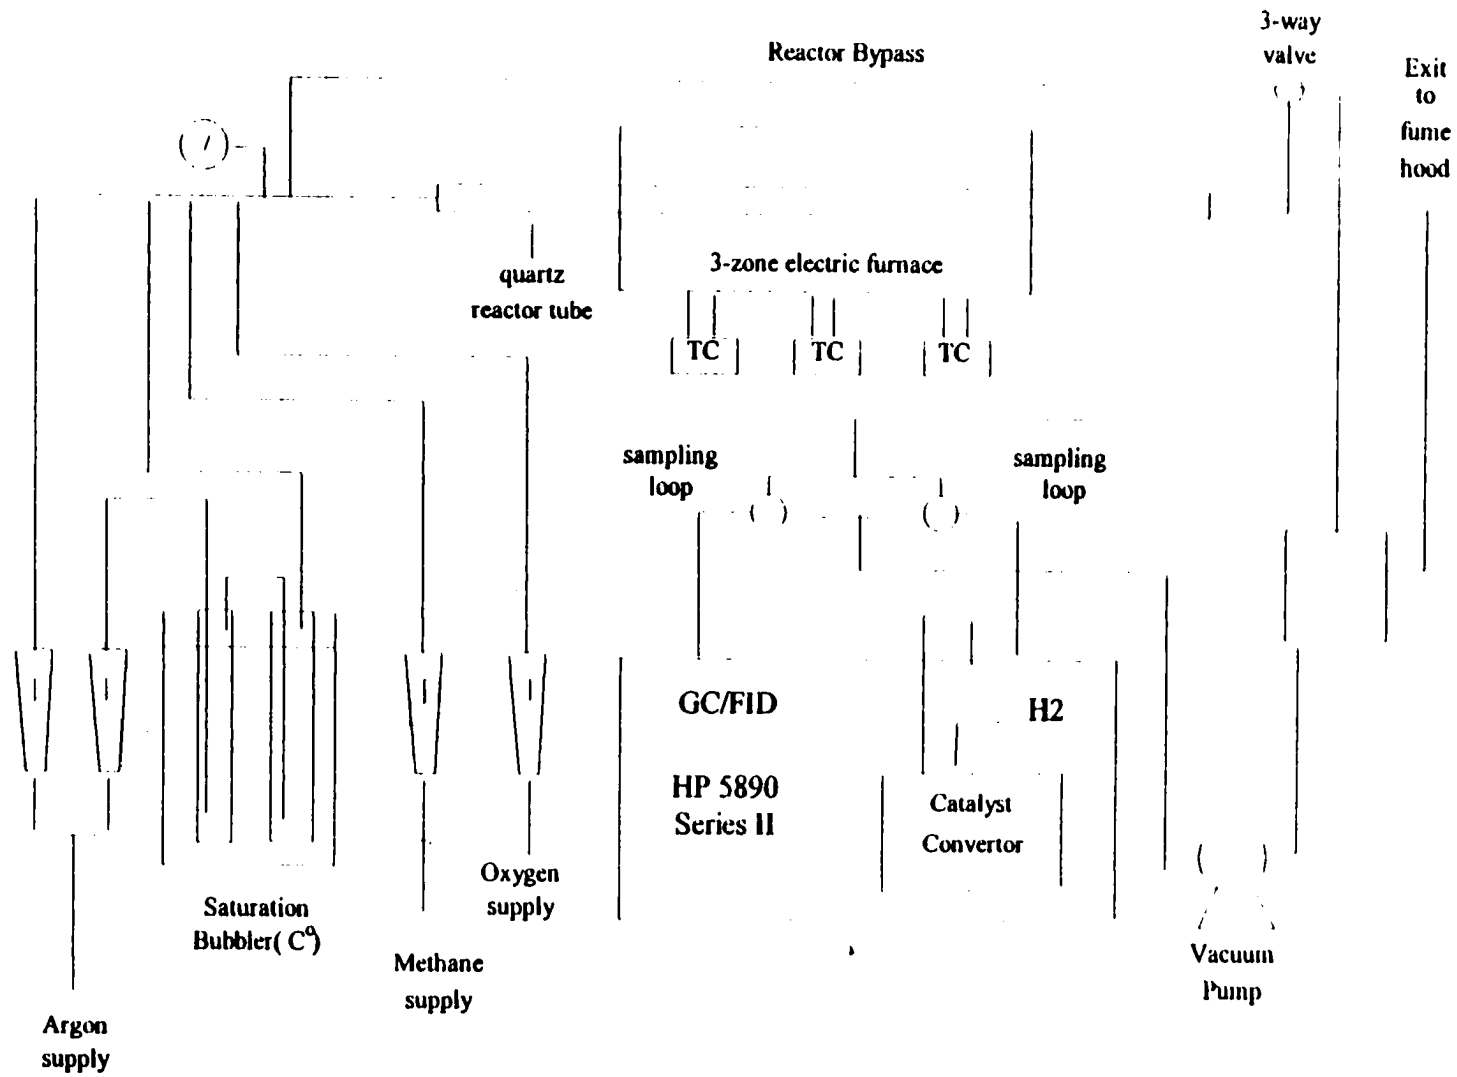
Reactor Bypass

3-way valve

Exit to fume hood

quartz reactor tube

3-zone electric furnace

TC

TC

TC

sampling loop

sampling loop

GC/FID

HP 5890 Series II

H2

Catalyst Convertor

Argon supply

Saturation Bubbler( C$^{0}$)

Methane supply

Oxygen supply

Vacuum Pump